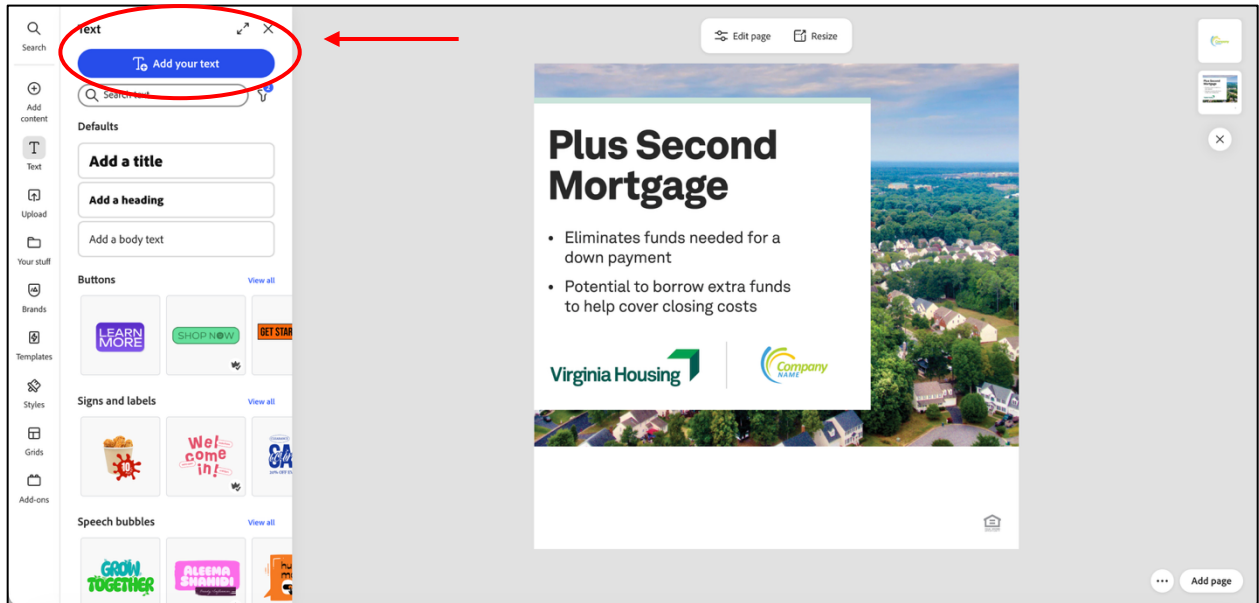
Search

Add content

Text

Upload

Your stuff

Brands

Templates

Styles

Grids

Add-ons

Text

Add your text

Search text

Defaults

Add a title

Add a heading

Add a body text

Buttons

View all

LEARN MORE

SHOP NOW

GET STAR

Signs and labels

View all

Wel come in!

Speech bubbles

View all

GROW TOGETHER

ALEEMA SHAHIDI

Edit page

Resize

Plus Second Mortgage

• Eliminates funds needed for a down payment

• Potential to borrow extra funds to help cover closing costs

Virginia Housing

Company NAME

Add page